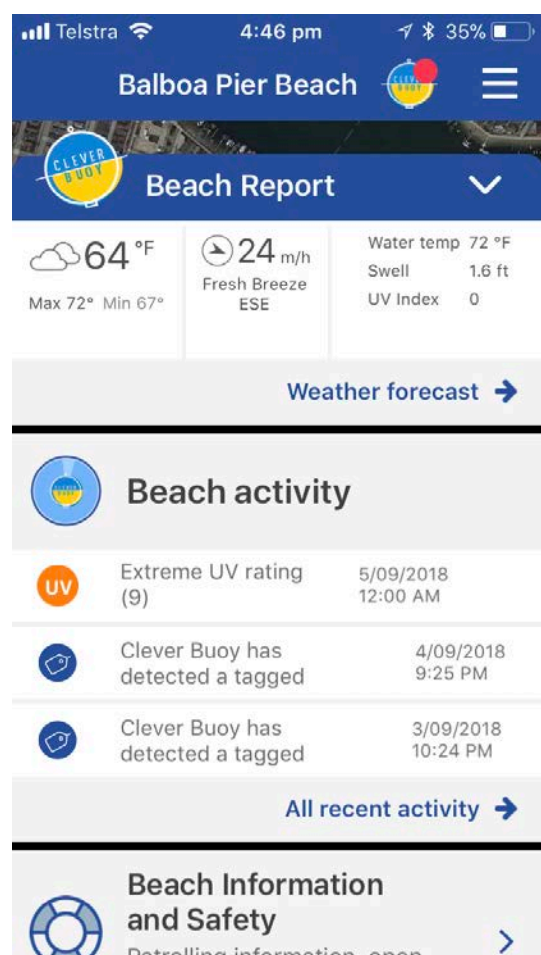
Telstra 4:46 pm 35%

Balboa Pier Beach

CLEVER BUOY

Beach Report

64 °F
Max 72° Min 67°

24 m/h
Fresh Breeze
ESE

| Water temp | 72 °F |
|---|---|
| Swell | 1.6 ft |
| UV Index | 0 |

Weather forecast

Beach activity

UV Extreme UV rating (9) 5/09/2018 12:00 AM

Clever Buoy has detected a tagged 4/09/2018 9:25 PM

Clever Buoy has detected a tagged 3/09/2018 10:24 PM

All recent activity

Beach Information and Safety

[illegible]